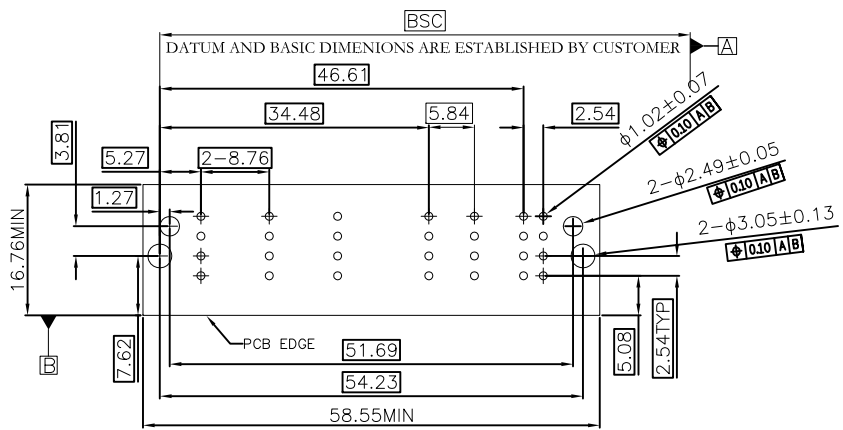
BSC

DATUM AND BASIC DIMENIONS ARE ESTABLISHED BY CUSTOMER

A

46.61

34.48

5.84

2.54

$\phi1.02\pm0.07$

0.10 A B

3.81

5.27

2-8.76

$2-\phi2.49\pm0.05$

0.10 A B

1.27

$2-\phi3.05\pm0.13$

0.10 A B

16.76MIN

B

7.62

PCB EDGE

51.69

54.23

58.55MIN

5.08

2.54TYP